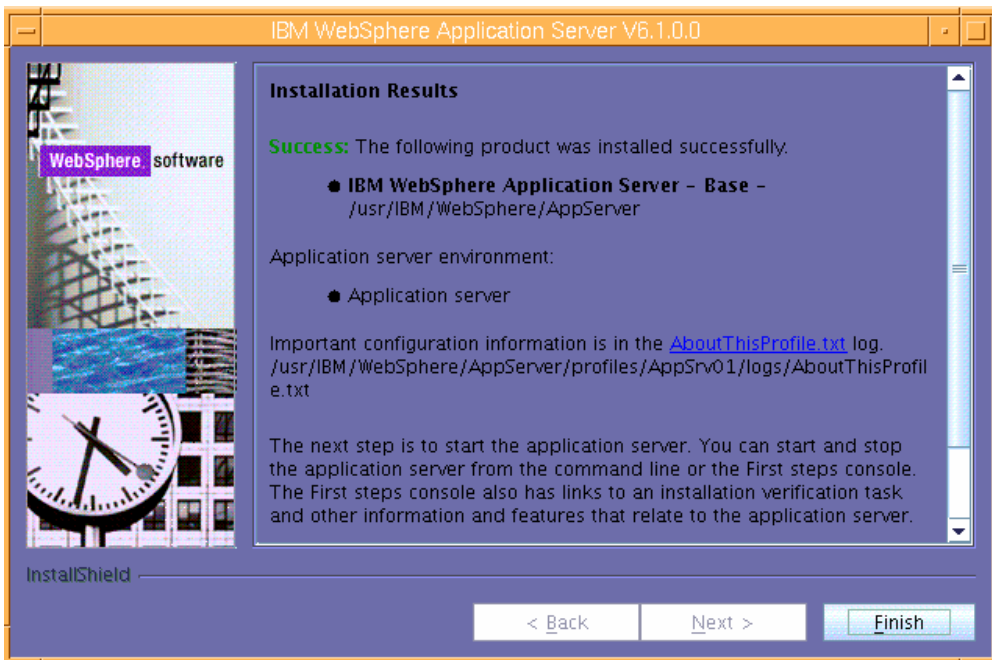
IBM WebSphere Application Server V6.1.0.0

WebSphere software

Installation Results

Success: The following product was installed successfully.

● IBM WebSphere Application Server - Base - /usr/IBM/WebSphere/AppServer

Application server environment:

● Application server

Important configuration information is in the AboutThisProfile.txt log. /usr/IBM/WebSphere/AppServer/profiles/AppSrv01/logs/AboutThisProfile.txt

The next step is to start the application server. You can start and stop the application server from the command line or the First steps console. The First steps console also has links to an installation verification task and other information and features that relate to the application server.

InstallShield

< Back

Next >

Finish